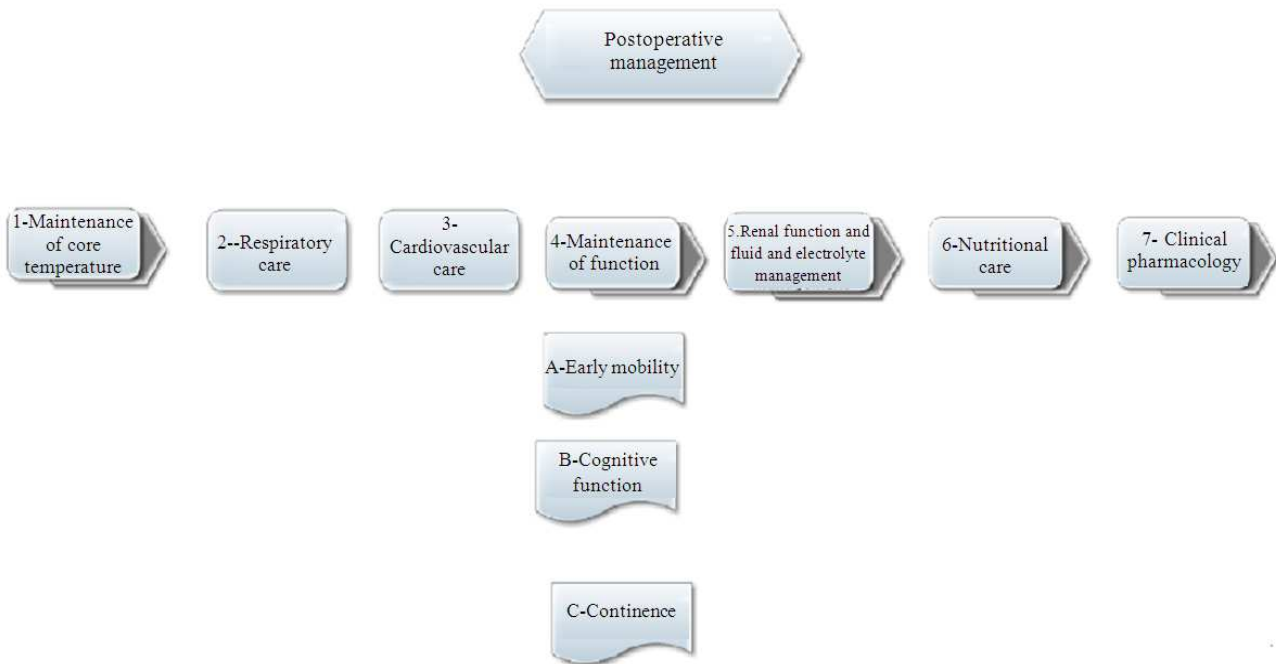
Postoperative management

1-Maintenance of core temperature

2--Respiratory care

3- Cardiovascular care

4-Maintenance of function

5.Renal function and fluid and electrolyte management

6-Nutritional care

7- Clinical pharmacology

A-Early mobility

B-Cognitive function

C-Continence